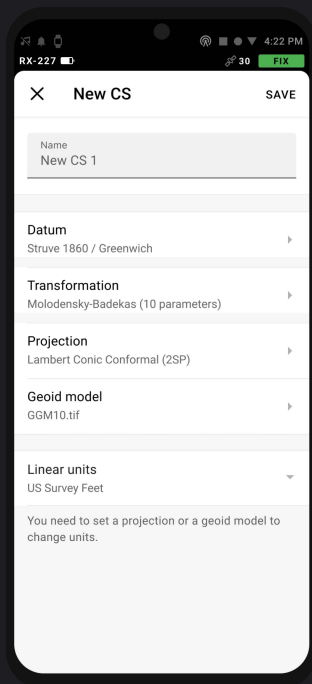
4:22 PM
RX-227
30 FIX

New CS
SAVE

Name
New CS 1

Datum
Struve 1860 / Greenwich

Transformation
Molodensky-Badekas (10 parameters)

Projection
Lambert Conic Conformal (2SP)

Geoid model
GGM10.tif

Linear units
US Survey Feet

You need to set a projection or a geoid model to change units.